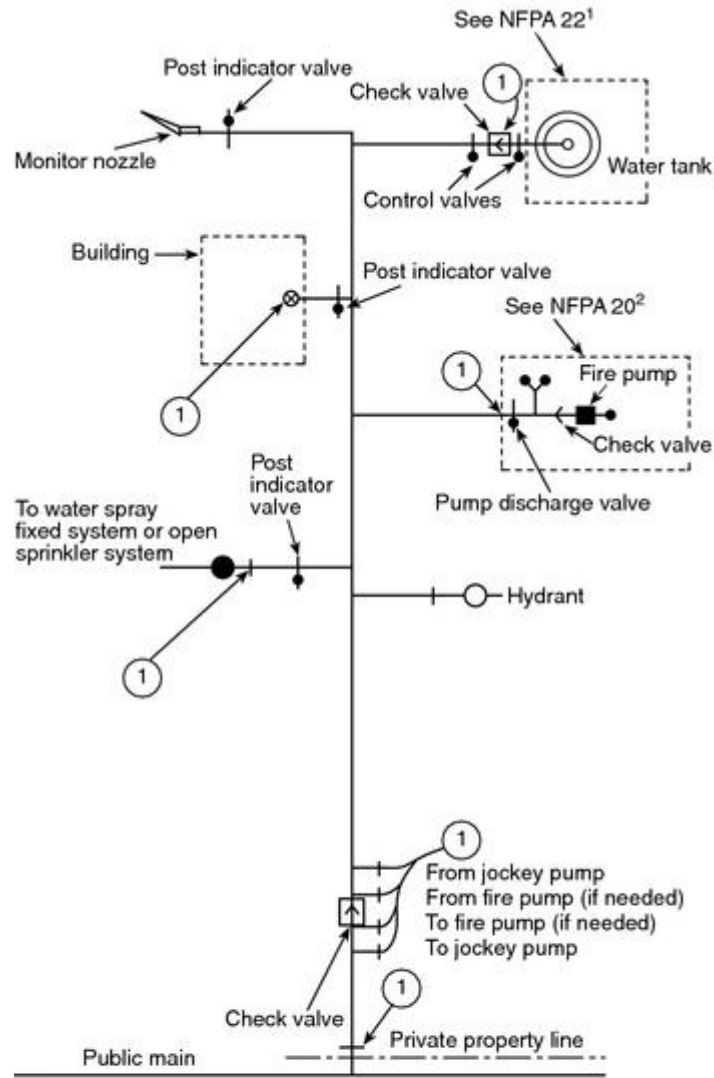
See NFPA 22$^1$

Post indicator valve

Check valve

1

Monitor nozzle

Water tank

Control valves

Building

Post indicator valve

See NFPA 20$^2$

1

1

Fire pump

Check valve

Pump discharge valve

Post indicator valve

To water spray fixed system or open sprinkler system

Hydrant

1

1

From jockey pump
From fire pump (if needed)
To fire pump (if needed)
To jockey pump

Check valve

1

Private property line

Public main